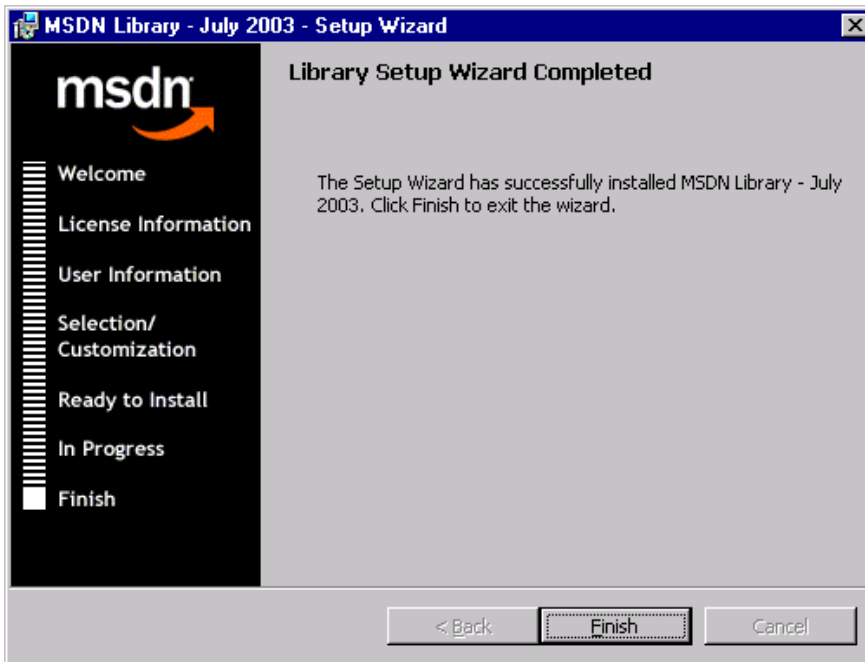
MSDN Library - July 2003 - Setup Wizard

msdn

Welcome

License Information

User Information

Selection/ Customization

Ready to Install

In Progress

Finish

Library Setup Wizard Completed

The Setup Wizard has successfully installed MSDN Library - July 2003. Click Finish to exit the wizard.

< Back

Finish

Cancel